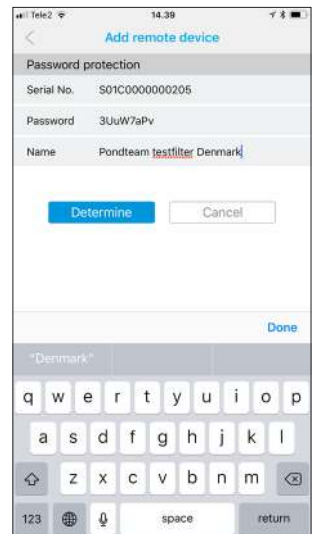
Tele2 14.39

Add remote device

Password protection

Serial No. S01C0000000205

Password 3UuW7aPv

Name Pondteam testfilter Denmark

Determine

Cancel

Done

"Denmark"

q w e r t y u i o p

a s d f g h j k l

z x c v b n m

123

space

return